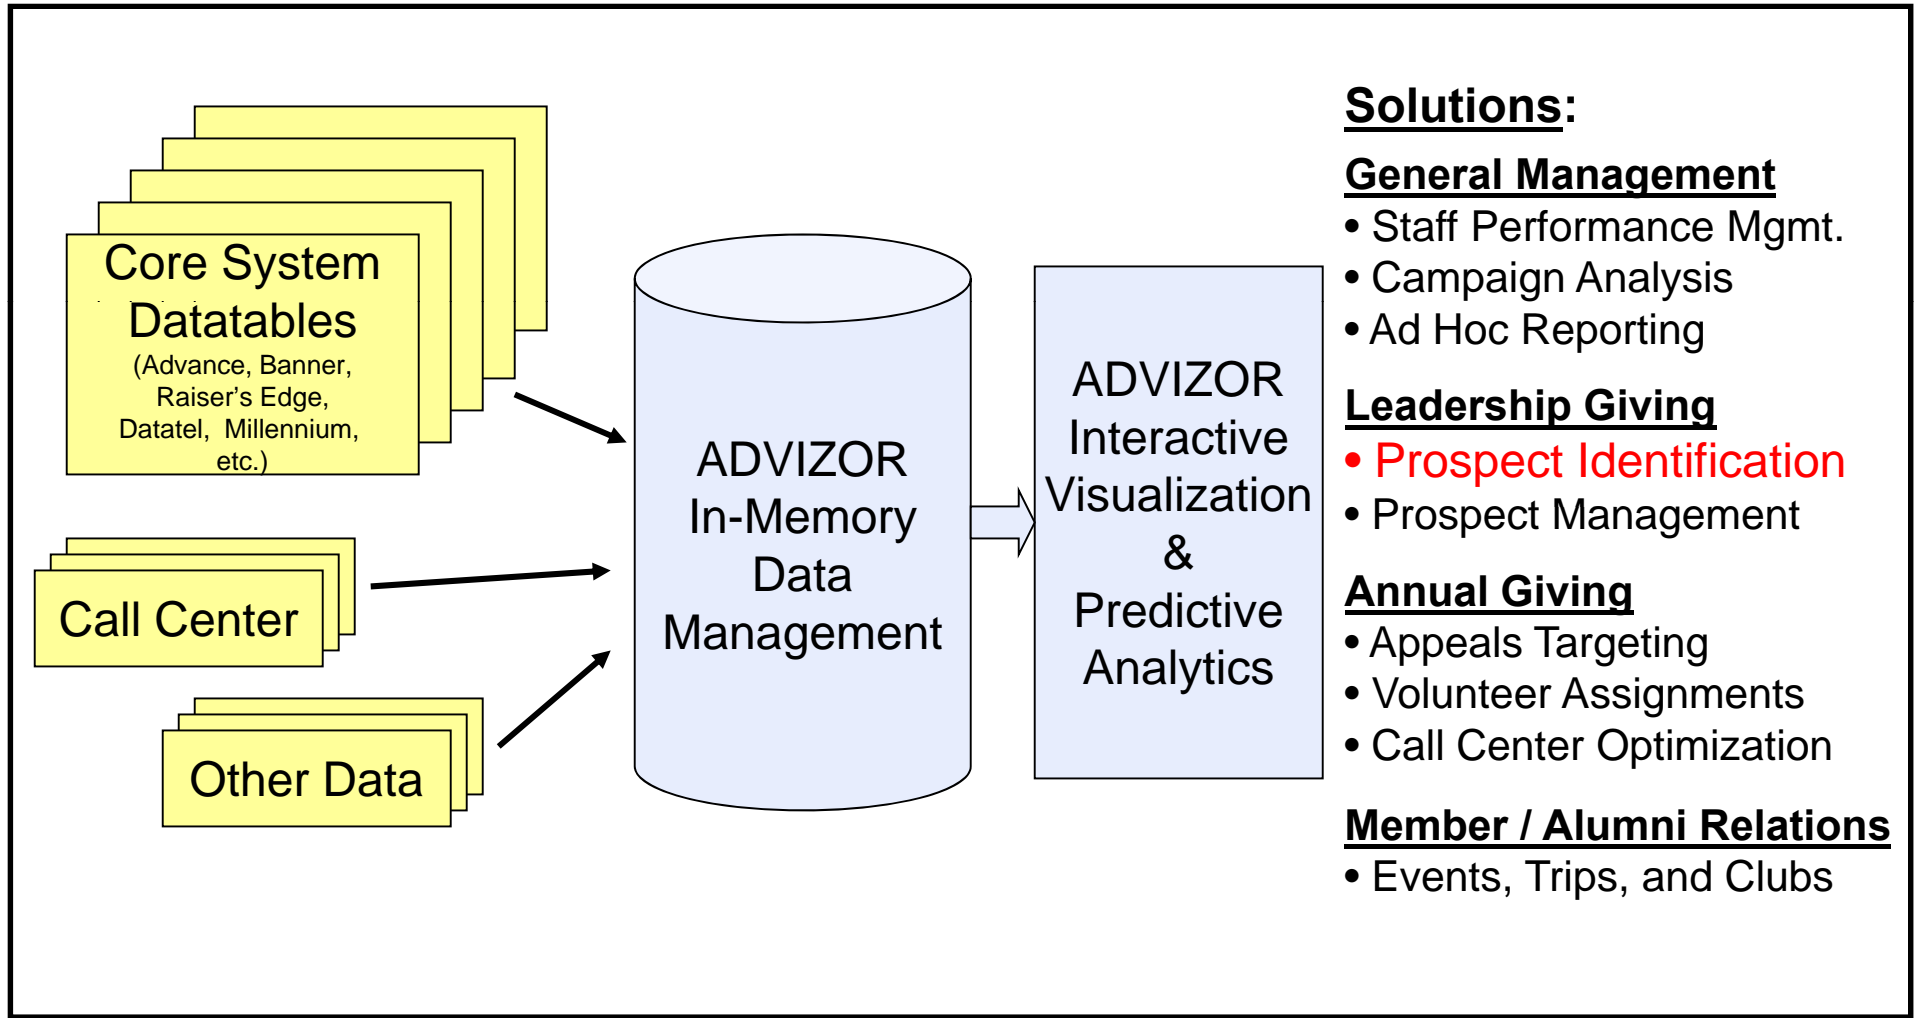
Core System Datatables
(Advance, Banner, Raiser’s Edge, Datatel, Millennium, etc.)

Call Center

Other Data

ADVIZOR In-Memory Data Management

ADVIZOR Interactive Visualization & Predictive Analytics

Solutions:

General Management
• Staff Performance Mgmt.
• Campaign Analysis
• Ad Hoc Reporting

Leadership Giving
• Prospect Identification
• Prospect Management

Annual Giving
• Appeals Targeting
• Volunteer Assignments
• Call Center Optimization

Member / Alumni Relations
• Events, Trips, and Clubs